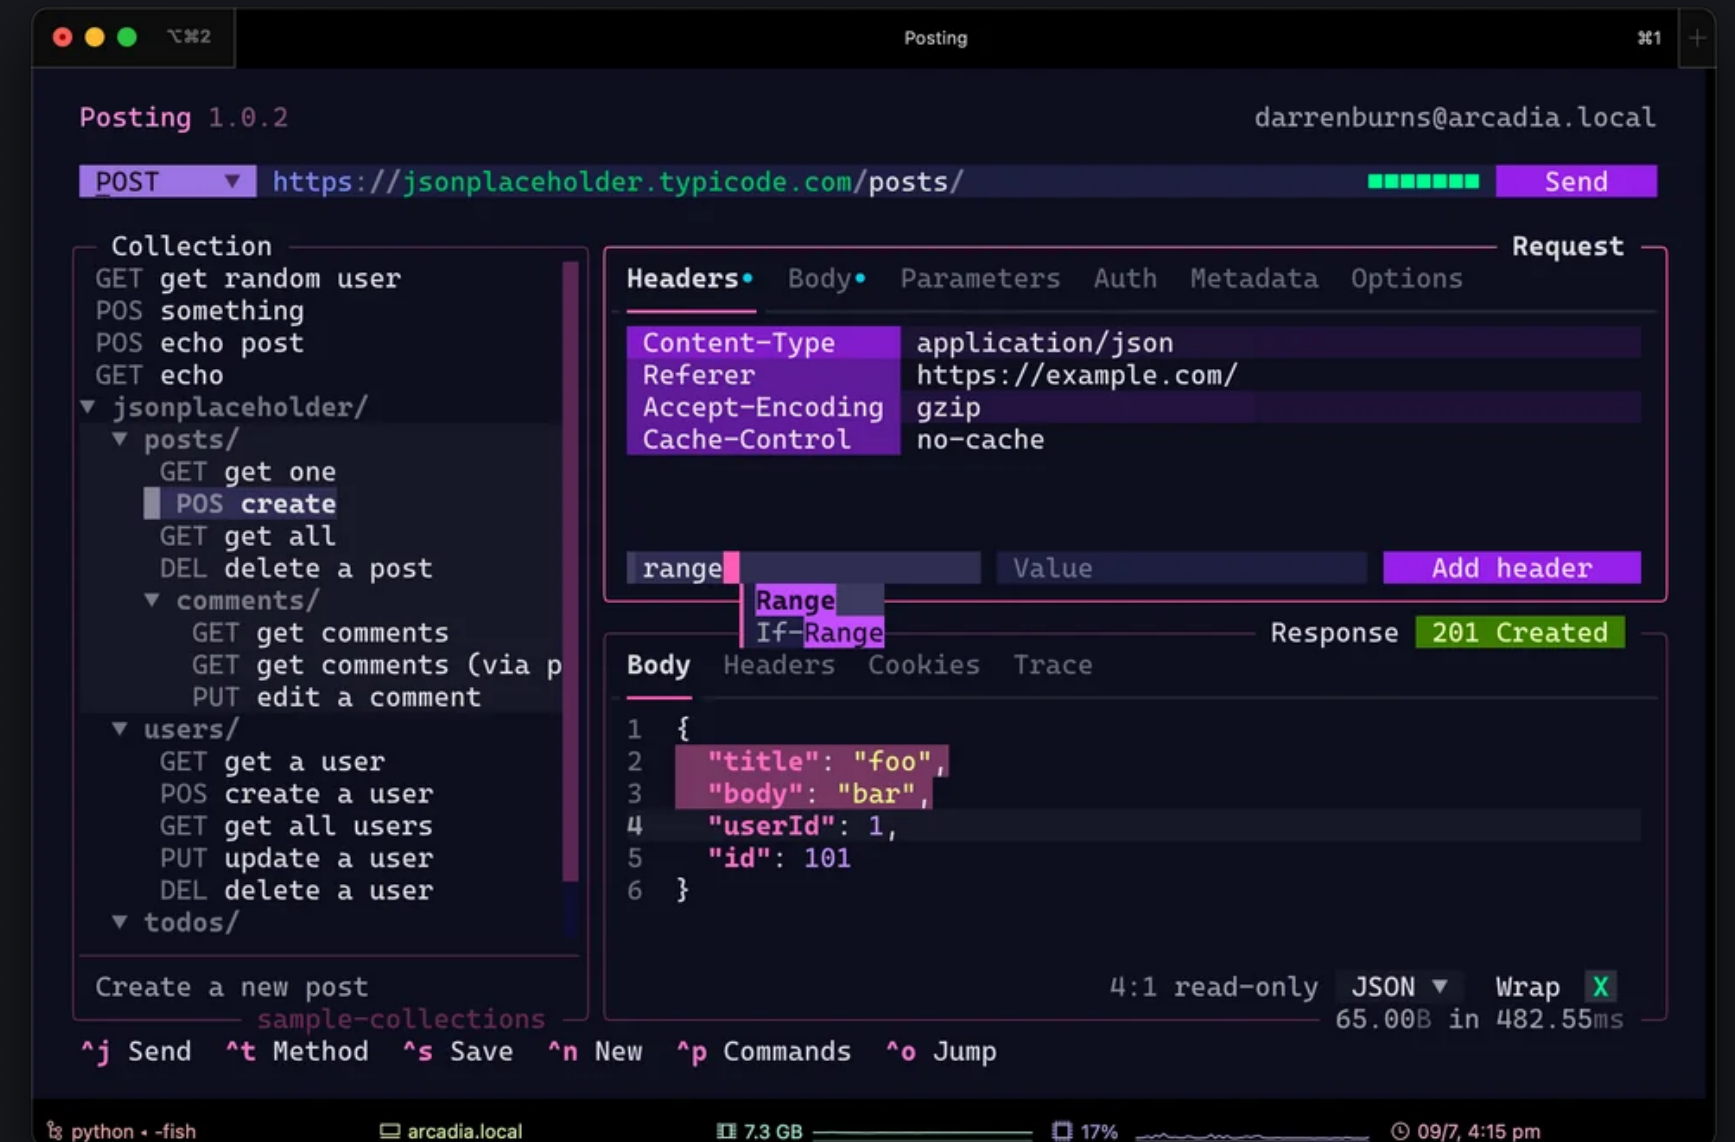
⌥⌘2 Posting ⌘1 +

Posting 1.0.2 darrenburns@arcadia.local

POST ▼ https://jsonplaceholder.typicode.com/posts/ Send

Collection
GET get random user
POS something
POS echo post
GET echo
▼ jsonplaceholder/
▼ posts/
GET get one
POS create
GET get all
DEL delete a post
▼ comments/
GET get comments
GET get comments (via p
PUT edit a comment
▼ users/
GET get a user
POS create a user
GET get all users
PUT update a user
DEL delete a user
▼ todos/

Create a new post
sample-collections

Request
Headers• Body• Parameters Auth Metadata Options

| Content-Type | application/json |
|---|---|
| Referer | https://example.com/ |
| Accept-Encoding | gzip |
| Cache-Control | no-cache |

range Value Add header
Range
If-Range

Response 201 Created
Body Headers Cookies Trace

1 {
2 "title": "foo",
3 "body": "bar",
4 "userId": 1,
5 "id": 101
6 }

4:1 read-only JSON ▼ Wrap X
65.00B in 482.55ms

^j Send ^t Method ^s Save ^n New ^p Commands ^o Jump

python • -fish arcadia.local 7.3 GB 17% 09/7, 4:15 pm